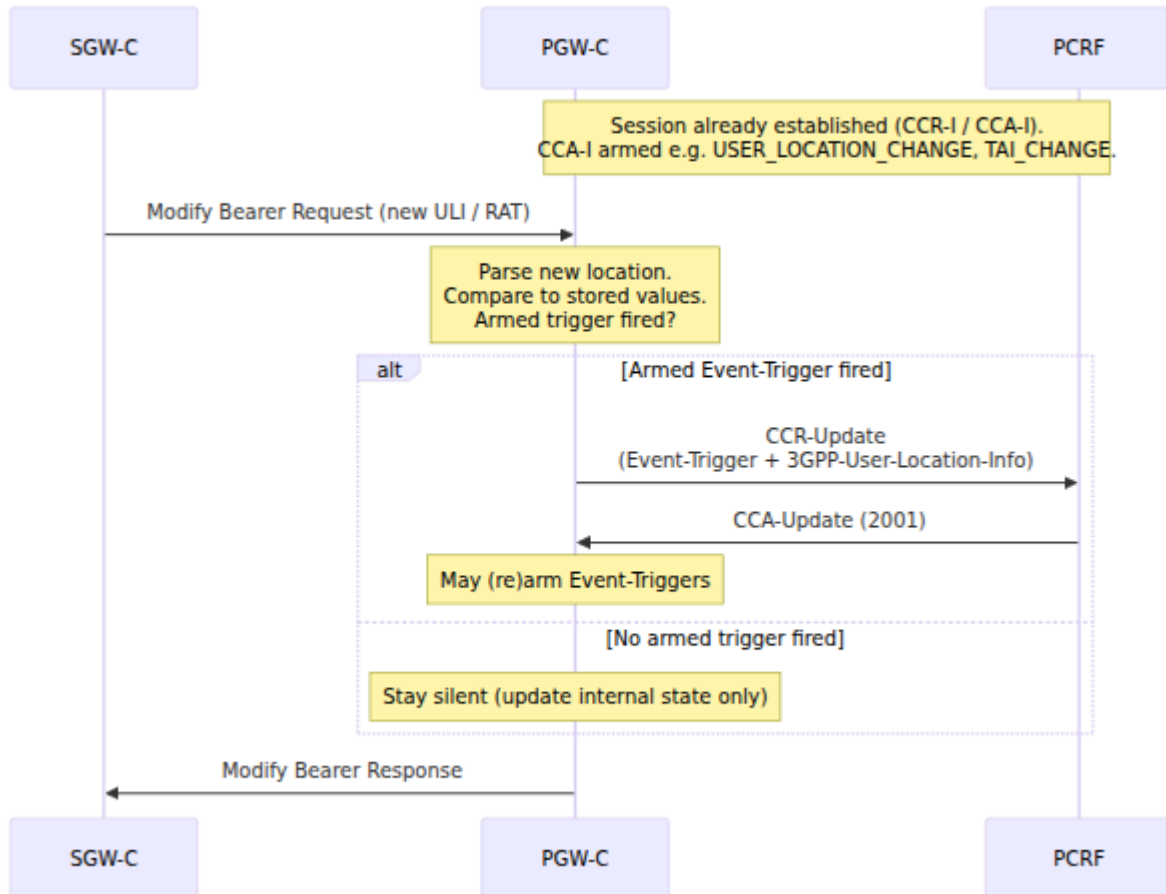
SGW-C

PGW-C

PCRF

Session already established (CCR-I / CCA-I).
CCA-I armed e.g. USER_LOCATION_CHANGE, TAI_CHANGE.

Modify Bearer Request (new ULI / RAT)

Parse new location.
Compare to stored values.
Armed trigger fired?

alt

[Armed Event-Trigger fired]

CCR-Update
(Event-Trigger + 3GPP-User-Location-Info)

CCA-Update (2001)

May (re)arm Event-Triggers

[No armed trigger fired]

Stay silent (update internal state only)

Modify Bearer Response

SGW-C

PGW-C

PCRF